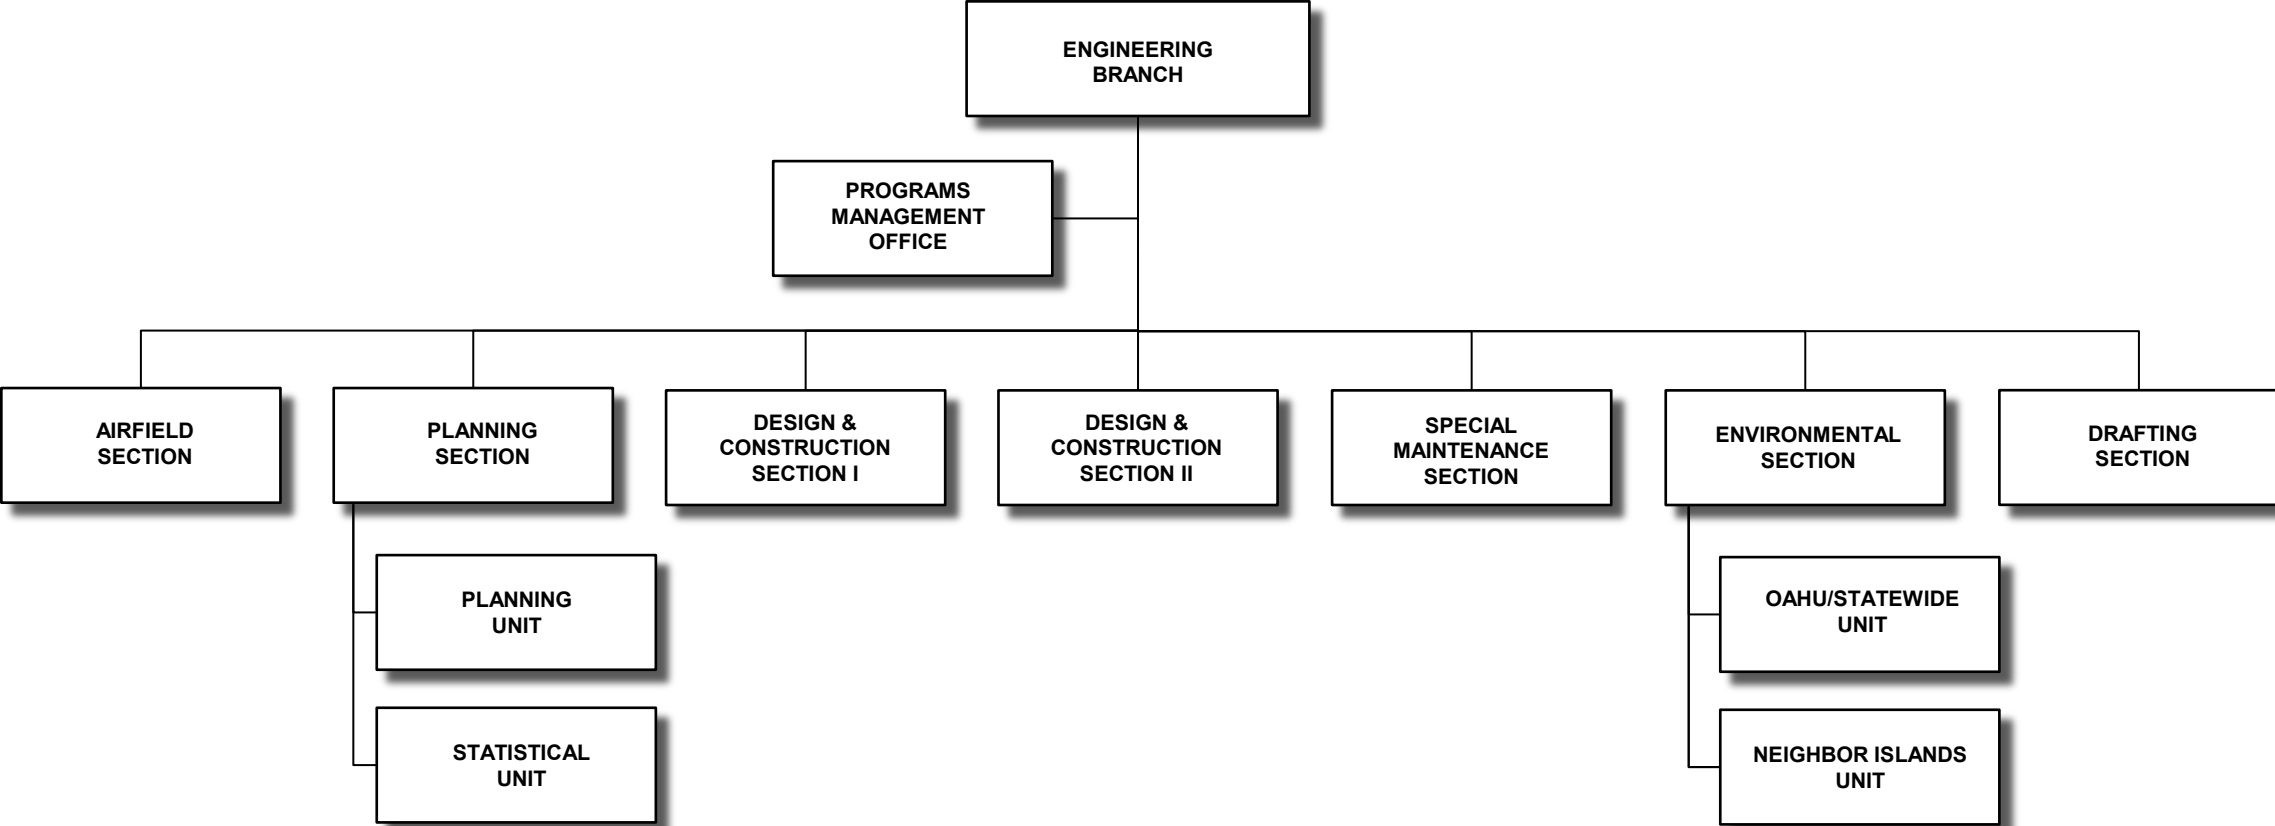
ENGINEERING BRANCH

PROGRAMS MANAGEMENT OFFICE

AIRFIELD SECTION

PLANNING SECTION

PLANNING UNIT

STATISTICAL UNIT

DESIGN & CONSTRUCTION SECTION I

DESIGN & CONSTRUCTION SECTION II

SPECIAL MAINTENANCE SECTION

ENVIRONMENTAL SECTION

OAHU/STATEWIDE UNIT

NEIGHBOR ISLANDS UNIT

DRAFTING SECTION